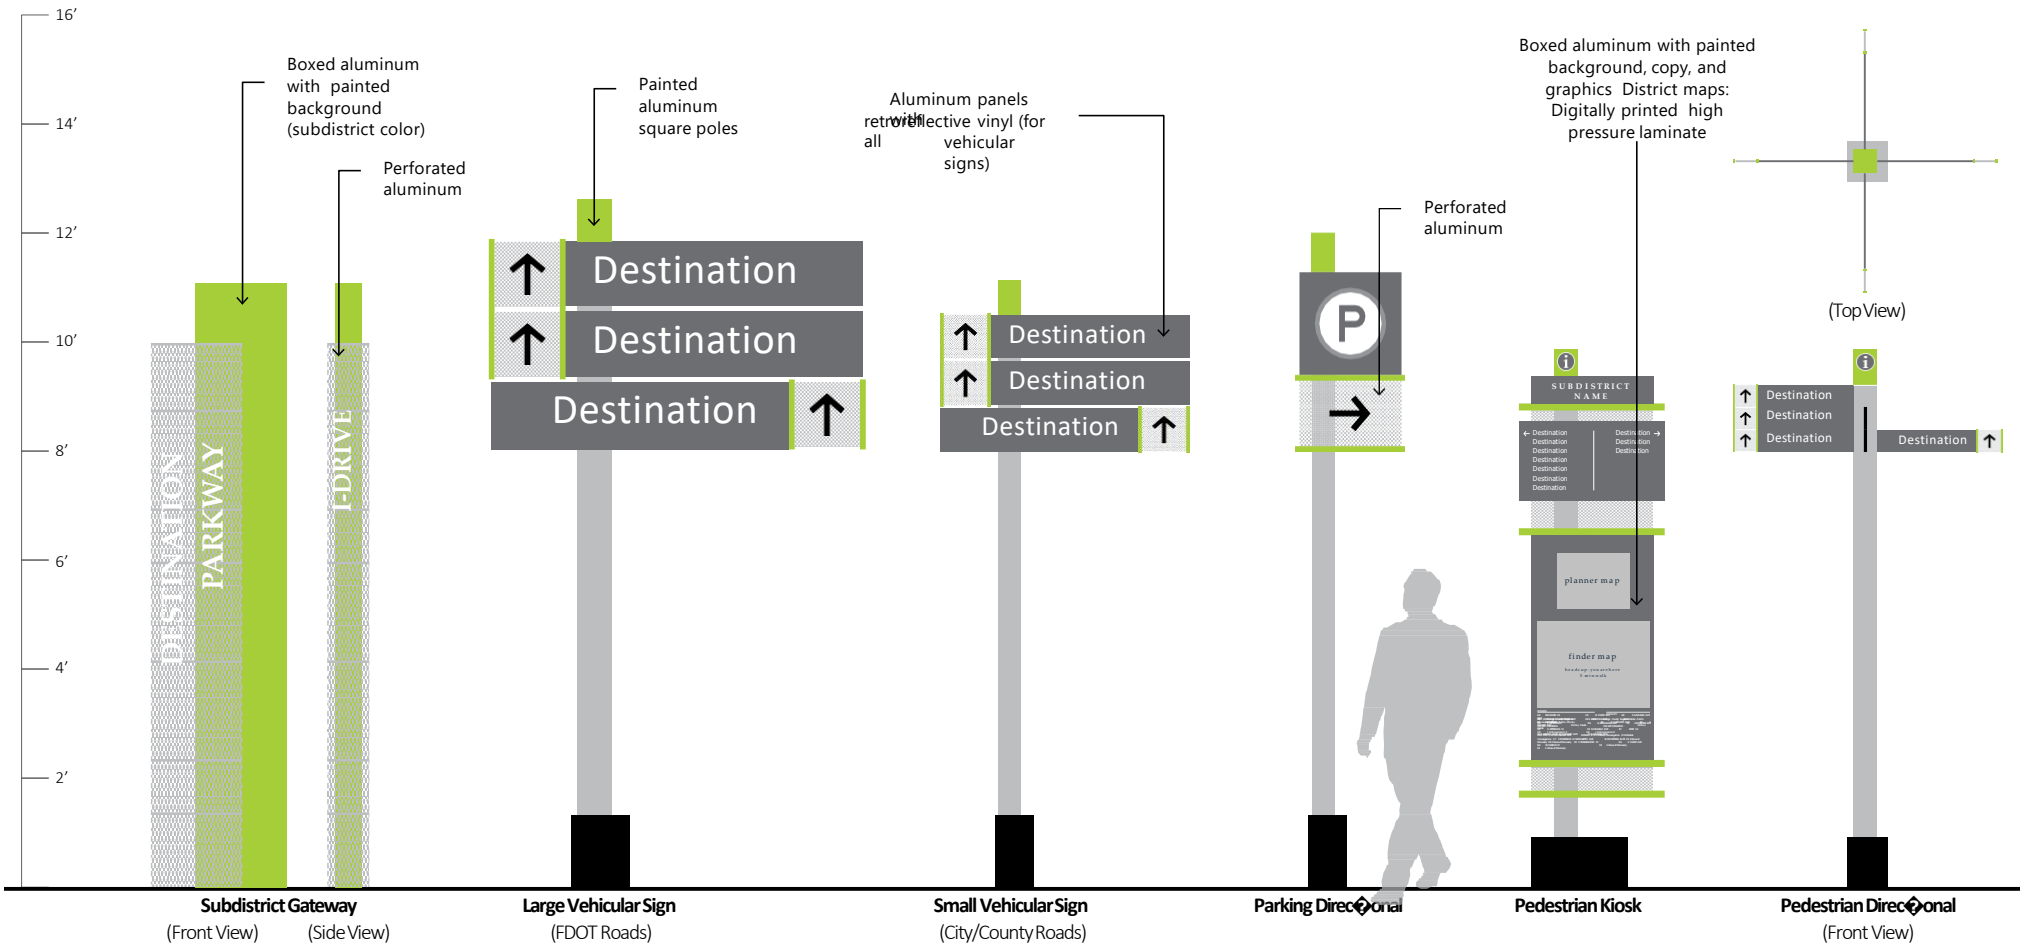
16′
14′
12′
10′
8′
6′
4′
2′

Boxed aluminum with painted background (subdistrict color)

Perforated aluminum

DESTINATION PARKWAY

I-DRIVE

Painted aluminum square poles

Destination
Destination
Destination

Aluminum panels with retroreflective vinyl (for all vehicular signs)

Destination
Destination
Destination

Perforated aluminum

P

Boxed aluminum with painted background, copy, and graphics District maps: Digitally printed high pressure laminate

SUBDISTRICT NAME

Destination
Destination
Destination
Destination
Destination
Destination
Destination
Destination
Destination
Destination
Destination

planner map

finder map

(Top View)

Destination
Destination
Destination
Destination

Subdistrict Gateway
(Front View) (Side View)

Large Vehicular Sign
(FDOT Roads)

Small Vehicular Sign
(City/County Roads)

Parking Direc�onal

Pedestrian Kiosk

Pedestrian Direc�onal
(Front View)